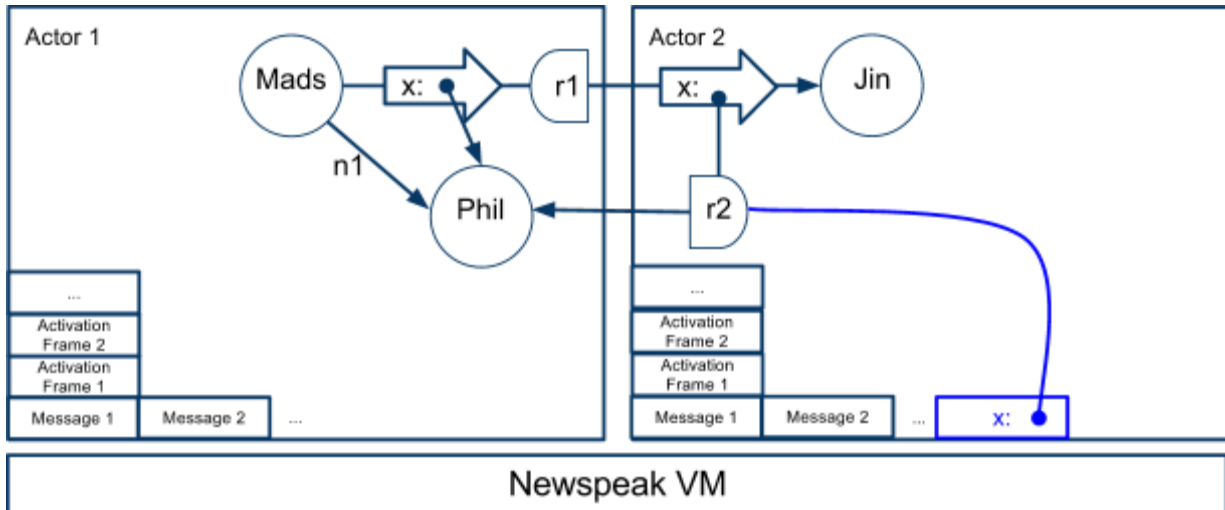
Actor 1

Mads

x:

r1

n1

Phil

...

Activation Frame 2

Activation Frame 1

Message 1

Message 2

...

Actor 2

x:

Jin

r2

...

Activation Frame 2

Activation Frame 1

Message 1

Message 2

...

x:

Newspeak VM